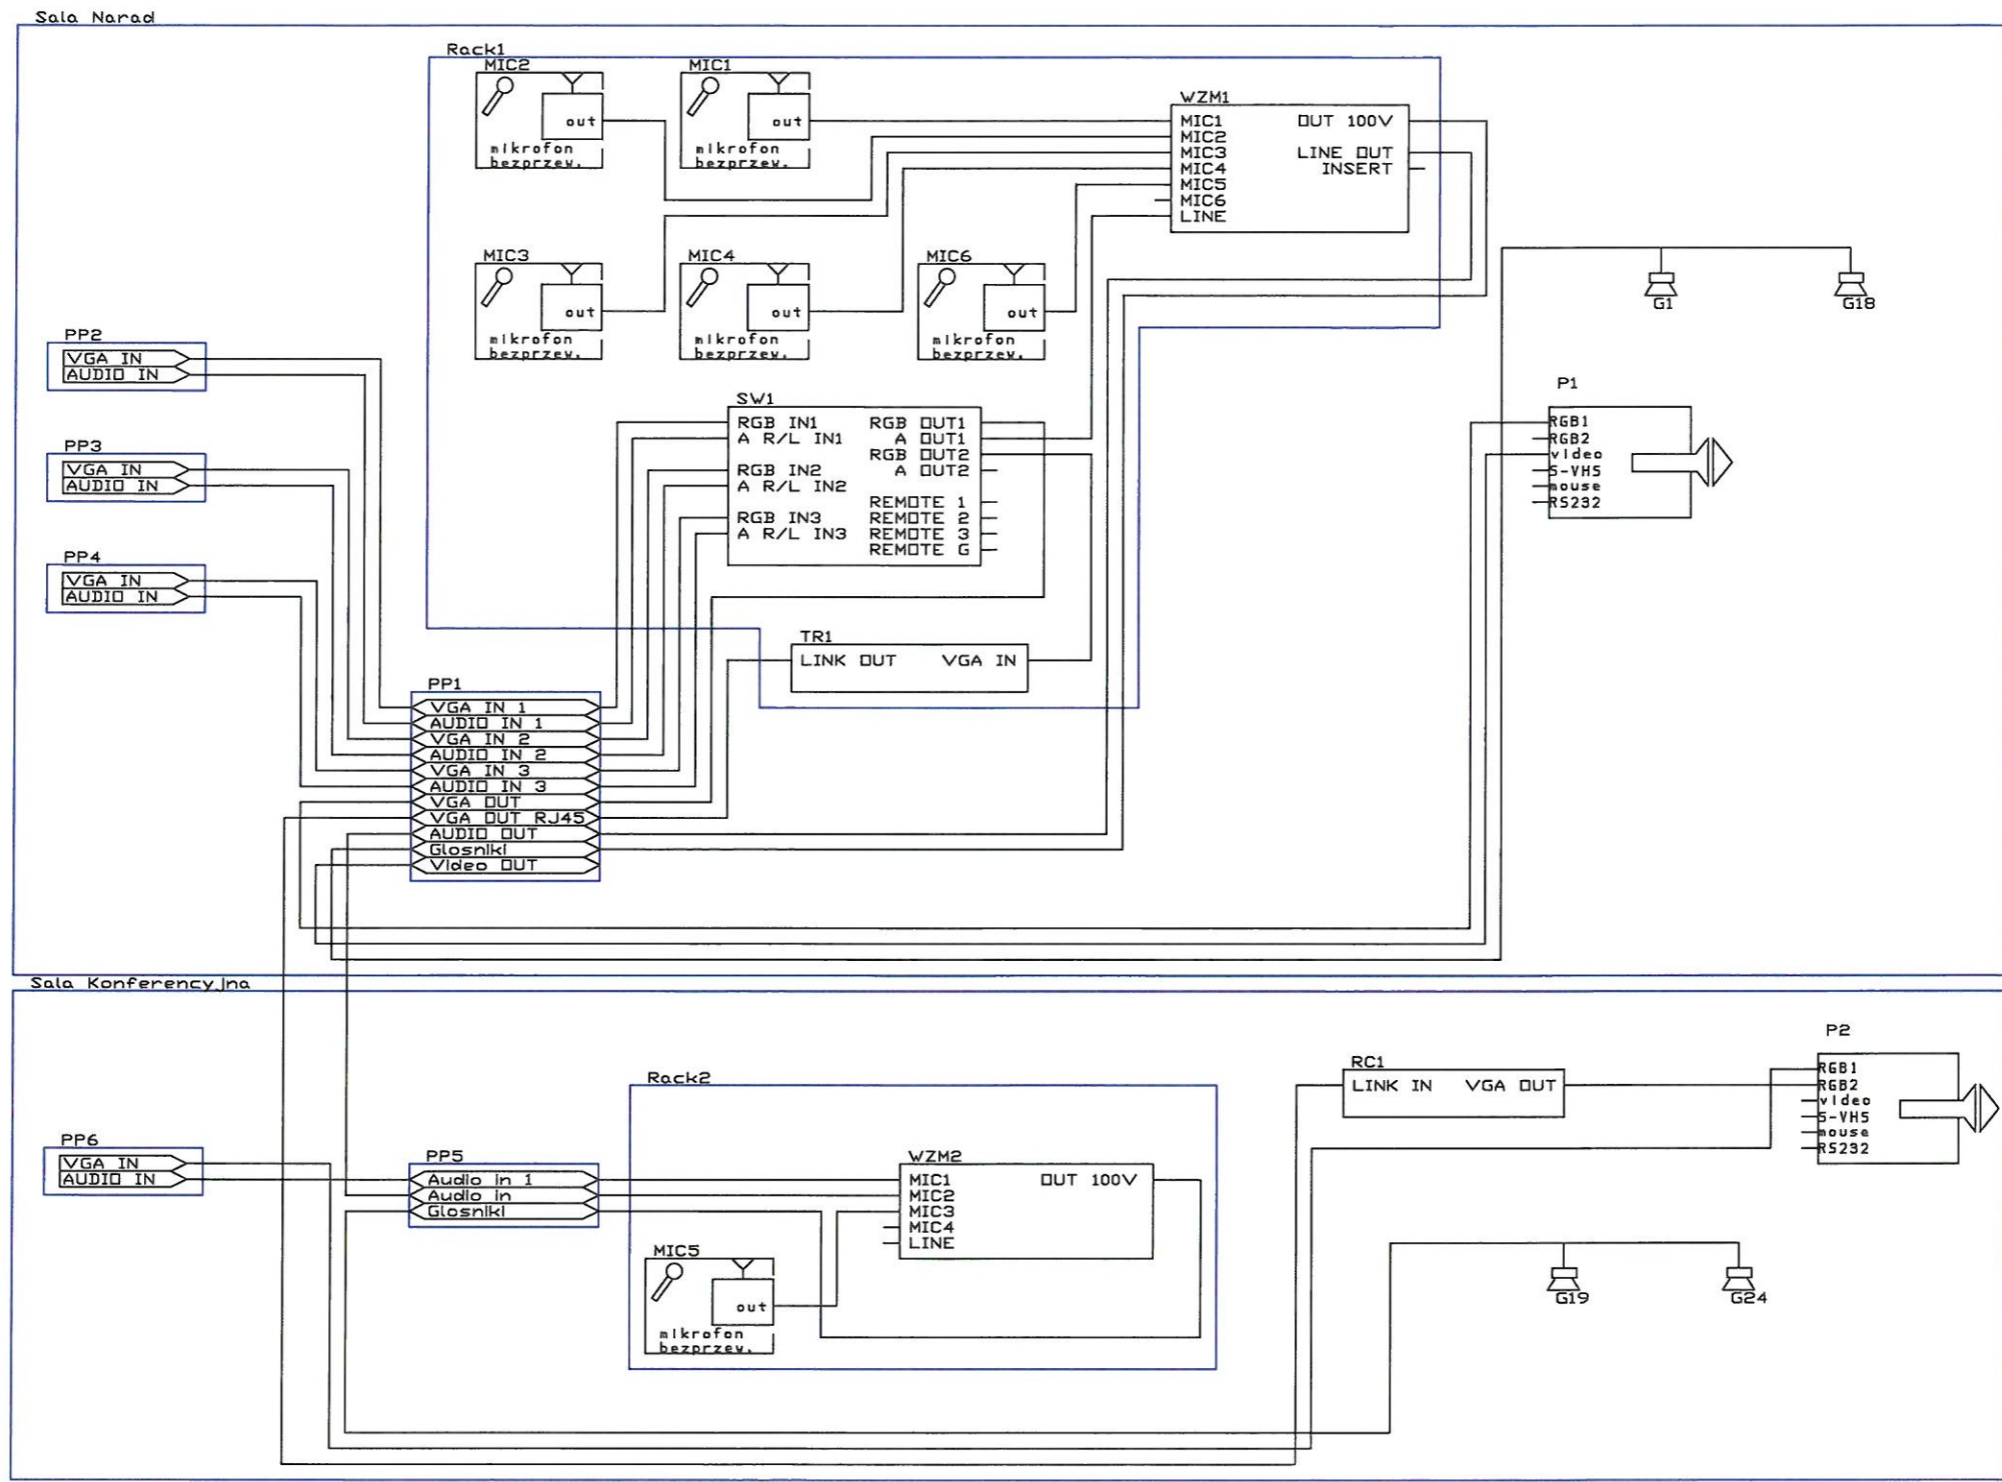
Sala Narad

Rack1

MIC2
out
mikrofon bezprzew.

MIC1
out
mikrofon bezprzew.

WZM1
MIC1
MIC2
MIC3
MIC4
MIC5
MIC6
LINE
OUT 100V
LINE OUT
INSERT

MIC3
out
mikrofon bezprzew.

MIC4
out
mikrofon bezprzew.

MIC6
out
mikrofon bezprzew.

G1
G18

PP2
VGA IN
AUDIO IN

PP3
VGA IN
AUDIO IN

PP4
VGA IN
AUDIO IN

SW1
RGB IN1
A R/L IN1
RGB IN2
A R/L IN2
RGB IN3
A R/L IN3
RGB OUT1
A OUT1
RGB OUT2
A OUT2
REMOTE 1
REMOTE 2
REMOTE 3
REMOTE G

P1
RGB1
RGB2
video
S-VHS
mouse
RS232

TR1
LINK OUT
VGA IN

PP1
VGA IN 1
AUDIO IN 1
VGA IN 2
AUDIO IN 2
VGA IN 3
AUDIO IN 3
VGA OUT
VGA OUT RJ45
AUDIO OUT
Glosniki
Video OUT

Sala Konferencyjna

P2
RGB1
RGB2
video
S-VHS
mouse
RS232

RC1
LINK IN
VGA OUT

Rack2

PP6
VGA IN
AUDIO IN

PP5
Audio in 1
Audio in
Glosniki

WZM2
MIC1
MIC2
MIC3
MIC4
LINE
OUT 100V

MIC5
out
mikrofon bezprzew.

G19
G24